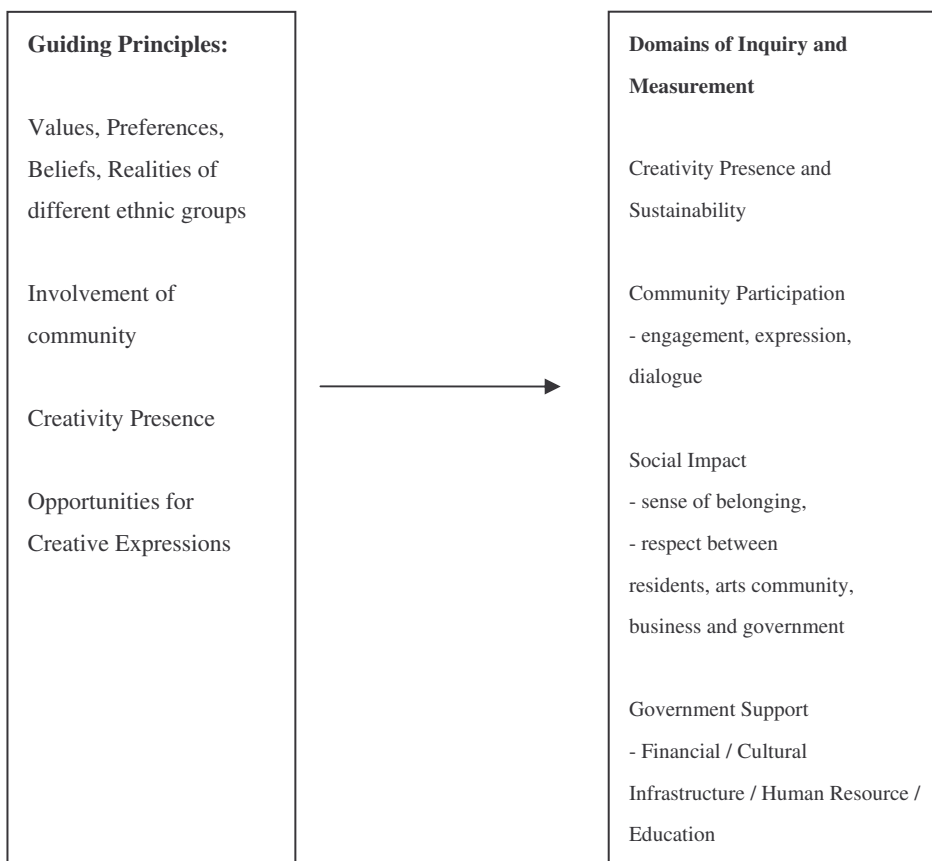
Guiding Principles:

Values, Preferences, Beliefs, Realities of different ethnic groups

Involvement of community

Creativity Presence

Opportunities for Creative Expressions

Domains of Inquiry and Measurement

Creativity Presence and Sustainability

Community Participation
- engagement, expression, dialogue

Social Impact
- sense of belonging,
- respect between residents, arts community, business and government

Government Support
- Financial / Cultural Infrastructure / Human Resource / Education